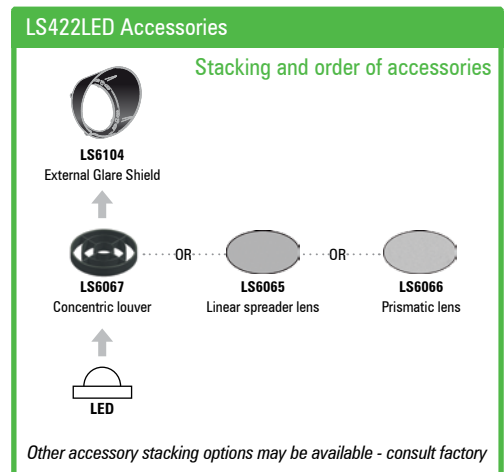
LS422LED Accessories

Stacking and order of accessories

LS6104
External Glare Shield

OR OR

LS6067
Concentric louver

LS6065
Linear spreader lens

LS6066
Prismatic lens

LED

Other accessory stacking options may be available - consult factory